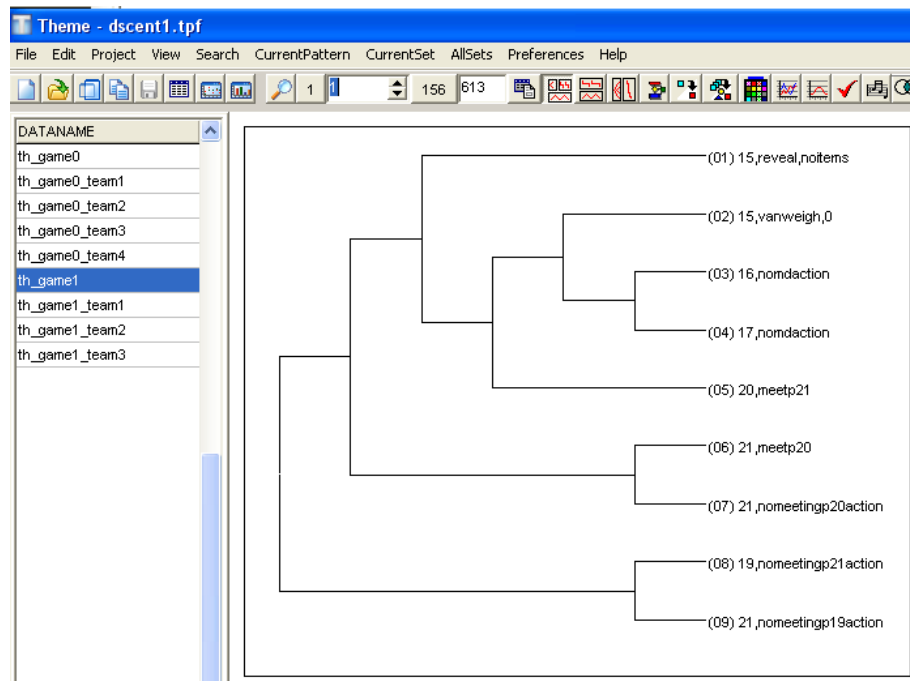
Theme - dscent1.tpf

File Edit Project View Search CurrentPattern CurrentSet AllSets Preferences Help

1 1 156 613

| DATANAME |
|---|
| th_game0 |
| th_game0_team1 |
| th_game0_team2 |
| th_game0_team3 |
| th_game0_team4 |
| th_game1 |
| th_game1_team1 |
| th_game1_team2 |
| th_game1_team3 |

(01) 15,reveal,noitems
(02) 15,vanweigh,0
(03) 16,nomdaction
(04) 17,nomdaction
(05) 20,meetp21
(06) 21,meetp20
(07) 21,nomeetingp20action
(08) 19,nomeetingp21action
(09) 21,nomeetingp19action